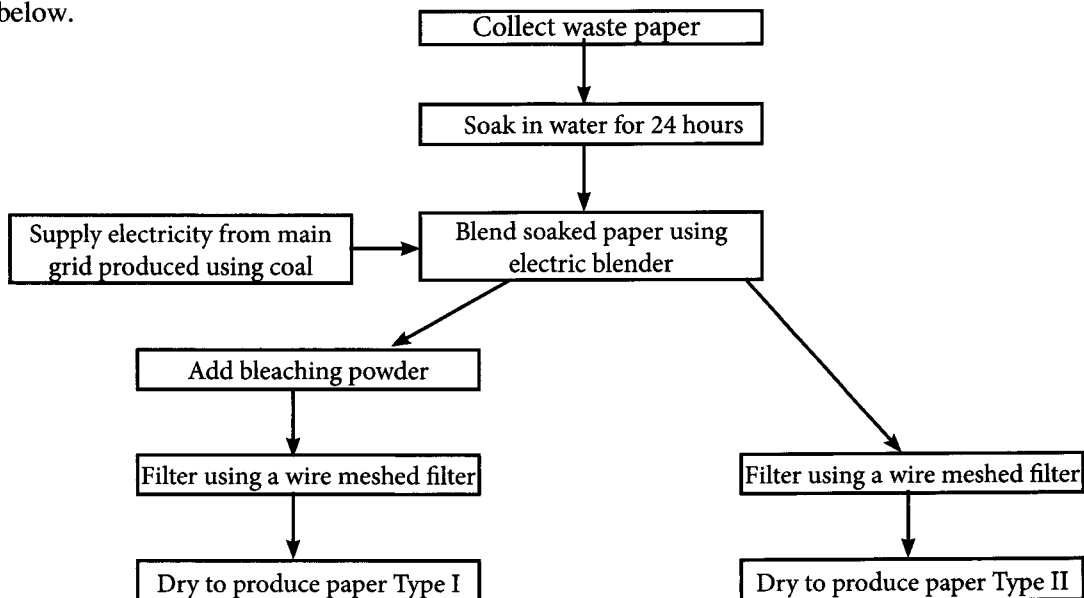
below.

Collect waste paper

Soak in water for 24 hours

Supply electricity from main grid produced using coal

Blend soaked paper using electric blender

Add bleaching powder

Filter using a wire meshed filter

Dry to produce paper Type I

Filter using a wire meshed filter

Dry to produce paper Type II